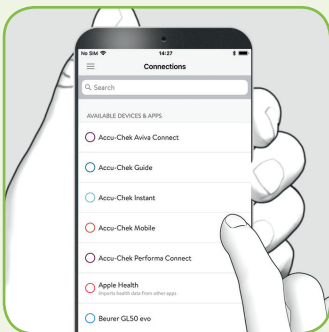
No SIM 14:27

Connections

Search

AVAILABLE DEVICES & APPS

Accu-Chek Aviva Connect

Accu-Chek Guide

Accu-Chek Instant

Accu-Chek Mobile

Accu-Chek Performa Connect

Apple Health
Imports health data from other apps

Beurer GL50 evo